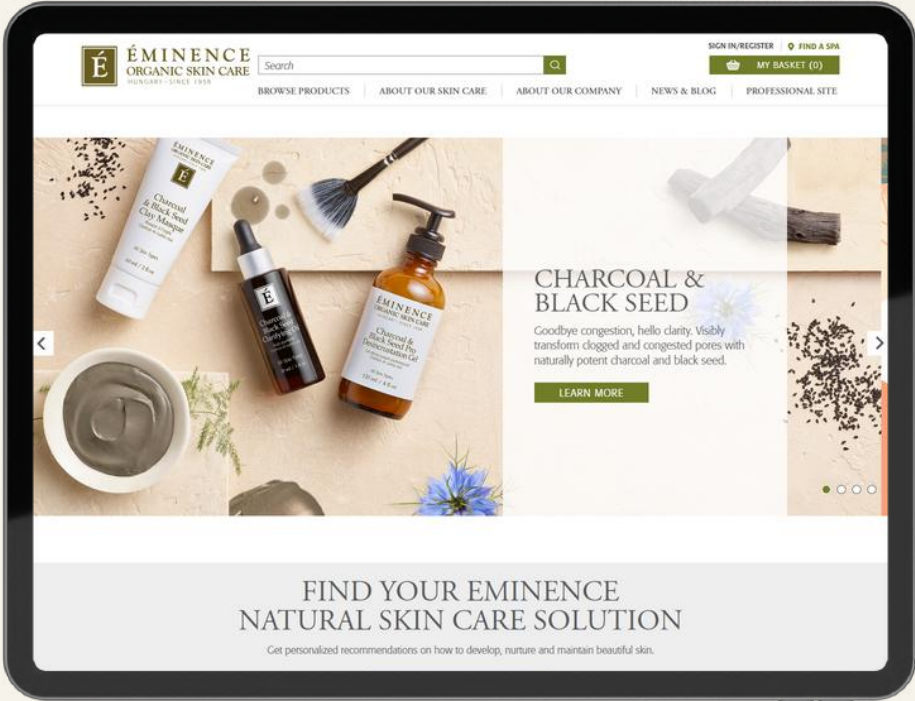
É ÉMINENCE ORGANIC SKIN CARE HUNGARY · SINCE 1958

Search

SIGN IN/REGISTER | FIND A SPA

MY BASKET (0)

BROWSE PRODUCTS | ABOUT OUR SKIN CARE | ABOUT OUR COMPANY | NEWS & BLOG | PROFESSIONAL SITE

ÉMINENCE É Charcoal & Black Seed Clay Masque

É Charcoal & Black Seed Clarifying Oil

ÉMINENCE ORGANIC SKIN CARE Charcoal & Black Seed Pro Hyperactivation Gel

CHARCOAL & BLACK SEED

Goodbye congestion, hello clarity. Visibly transform clogged and congested pores with naturally potent charcoal and black seed.

LEARN MORE

FIND YOUR EMINENCE NATURAL SKIN CARE SOLUTION

Get personalized recommendations on how to develop, nurture and maintain beautiful skin.